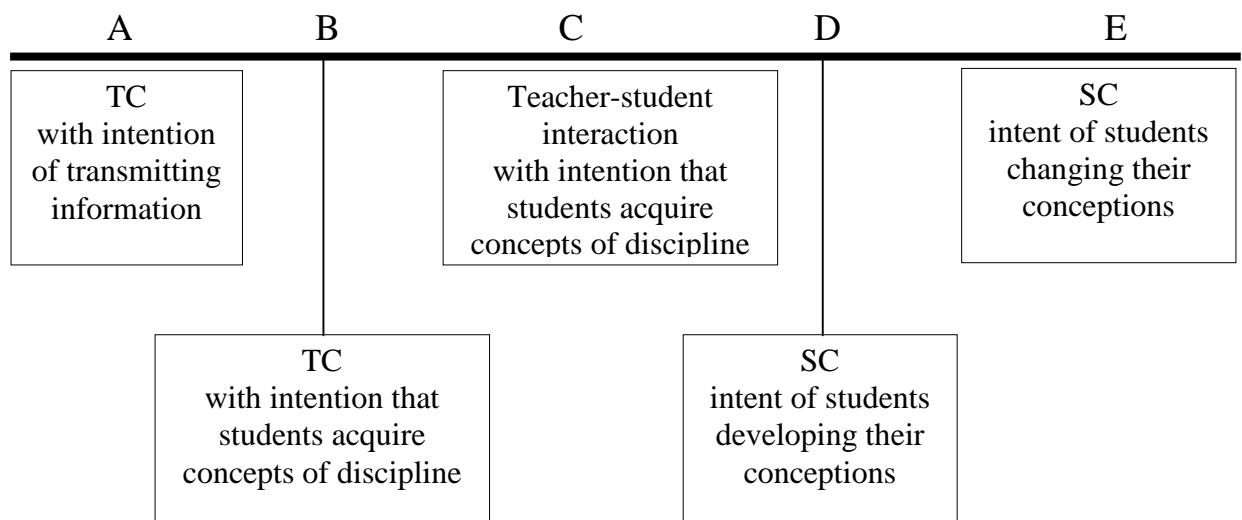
A B C D E

TC
with intention of transmitting information

TC
with intention that students acquire concepts of discipline

Teacher-student interaction
with intention that students acquire concepts of discipline

SC
intent of students developing their conceptions

SC
intent of students changing their conceptions